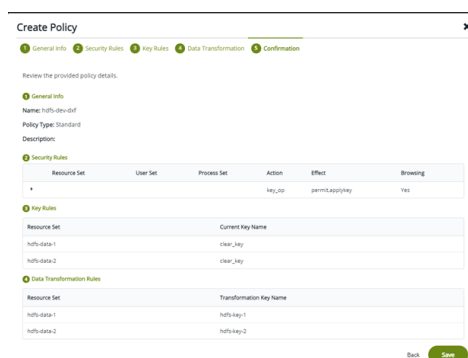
Create Policy

×

1 General Info 2 Security Rules 3 Key Rules 4 Data Transformation 5 Confirmation

Review the provided policy details.

1 General Info

Name: hdfs-dev-dxf

Policy Type: Standard

Description:

2 Security Rules

| Resource Set | User Set | Process Set | Action | Effect | Browsing |
|---|---|---|---|---|---|
| * | | | key_op | permit,applykey | Yes |

3 Key Rules

| Resource Set | Current Key Name |
|---|---|
| hdfs-data-1 | clear_key |
| hdfs-data-2 | clear_key |

4 Data Transformation Rules

| Resource Set | Transformation Key Name |
|---|---|
| hdfs-data-1 | hdfs-key-1 |
| hdfs-data-2 | hdfs-key-2 |

Back Save